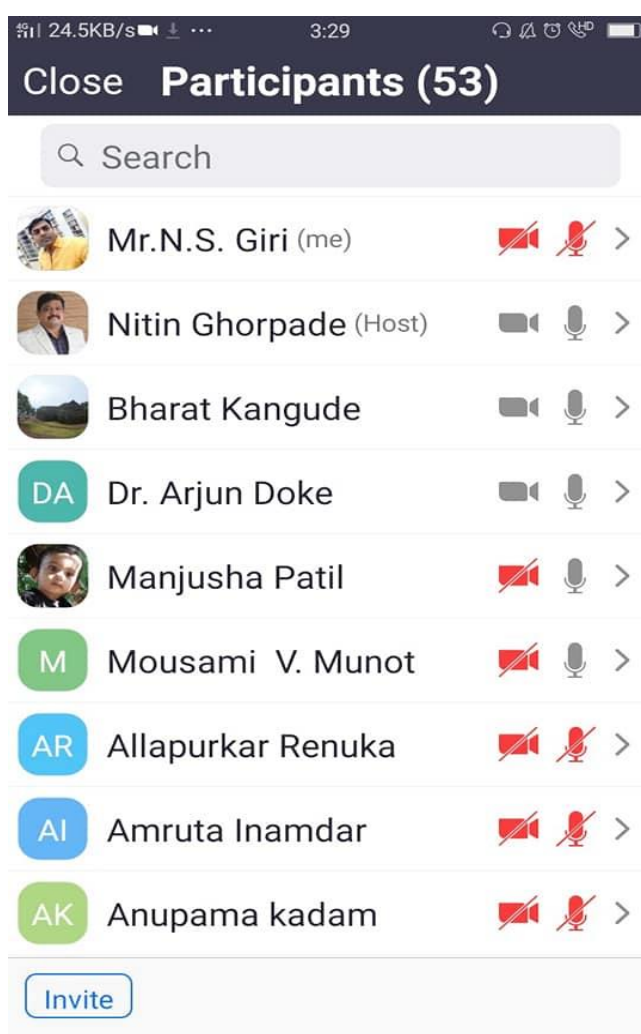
24.5KB/s ··· 3:29

Close Participants (53)

Search

Mr.N.S. Giri (me)

Nitin Ghorpade (Host)

Bharat Kangude

DA Dr. Arjun Doke

Manjusha Patil

M Mousami V. Munot

AR Allapurkar Renuka

AI Amruta Inamdar

AK Anupama kadam

Invite